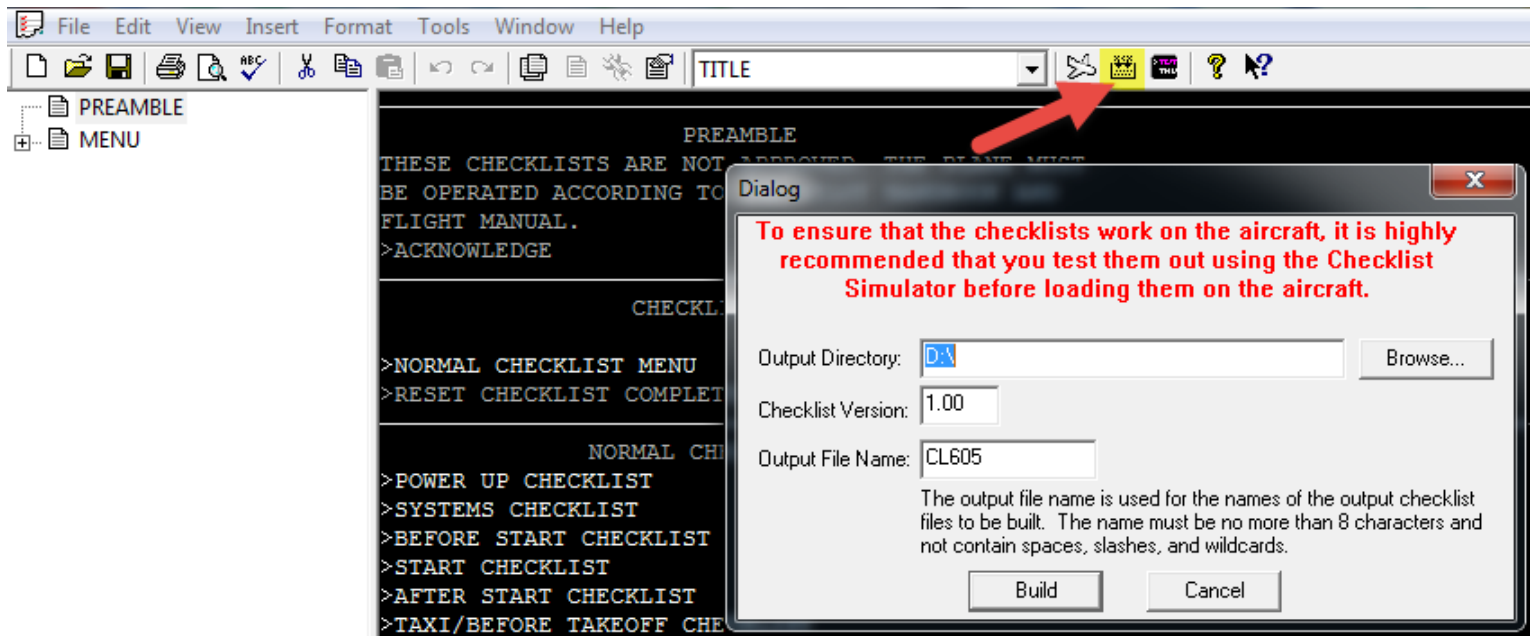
File Edit View Insert Format Tools Window Help

TITLE

PREAMBLE
MENU

PREAMBLE
THESE CHECKLISTS ARE NOT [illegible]
BE OPERATED ACCORDING TO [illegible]
FLIGHT MANUAL.
>ACKNOWLEDGE

CHECKL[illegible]

>NORMAL CHECKLIST MENU
>RESET CHECKLIST COMPLET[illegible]

NORMAL CH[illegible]
>POWER UP CHECKLIST
>SYSTEMS CHECKLIST
>BEFORE START CHECKLIST
>START CHECKLIST
>AFTER START CHECKLIST
>TAXI/BEFORE TAKEOFF CHE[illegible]

Dialog

To ensure that the checklists work on the aircraft, it is highly recommended that you test them out using the Checklist Simulator before loading them on the aircraft.

Output Directory: D:\
Browse...
Checklist Version: 1.00
Output File Name: CL605

The output file name is used for the names of the output checklist files to be built. The name must be no more than 8 characters and not contain spaces, slashes, and wildcards.

Build
Cancel